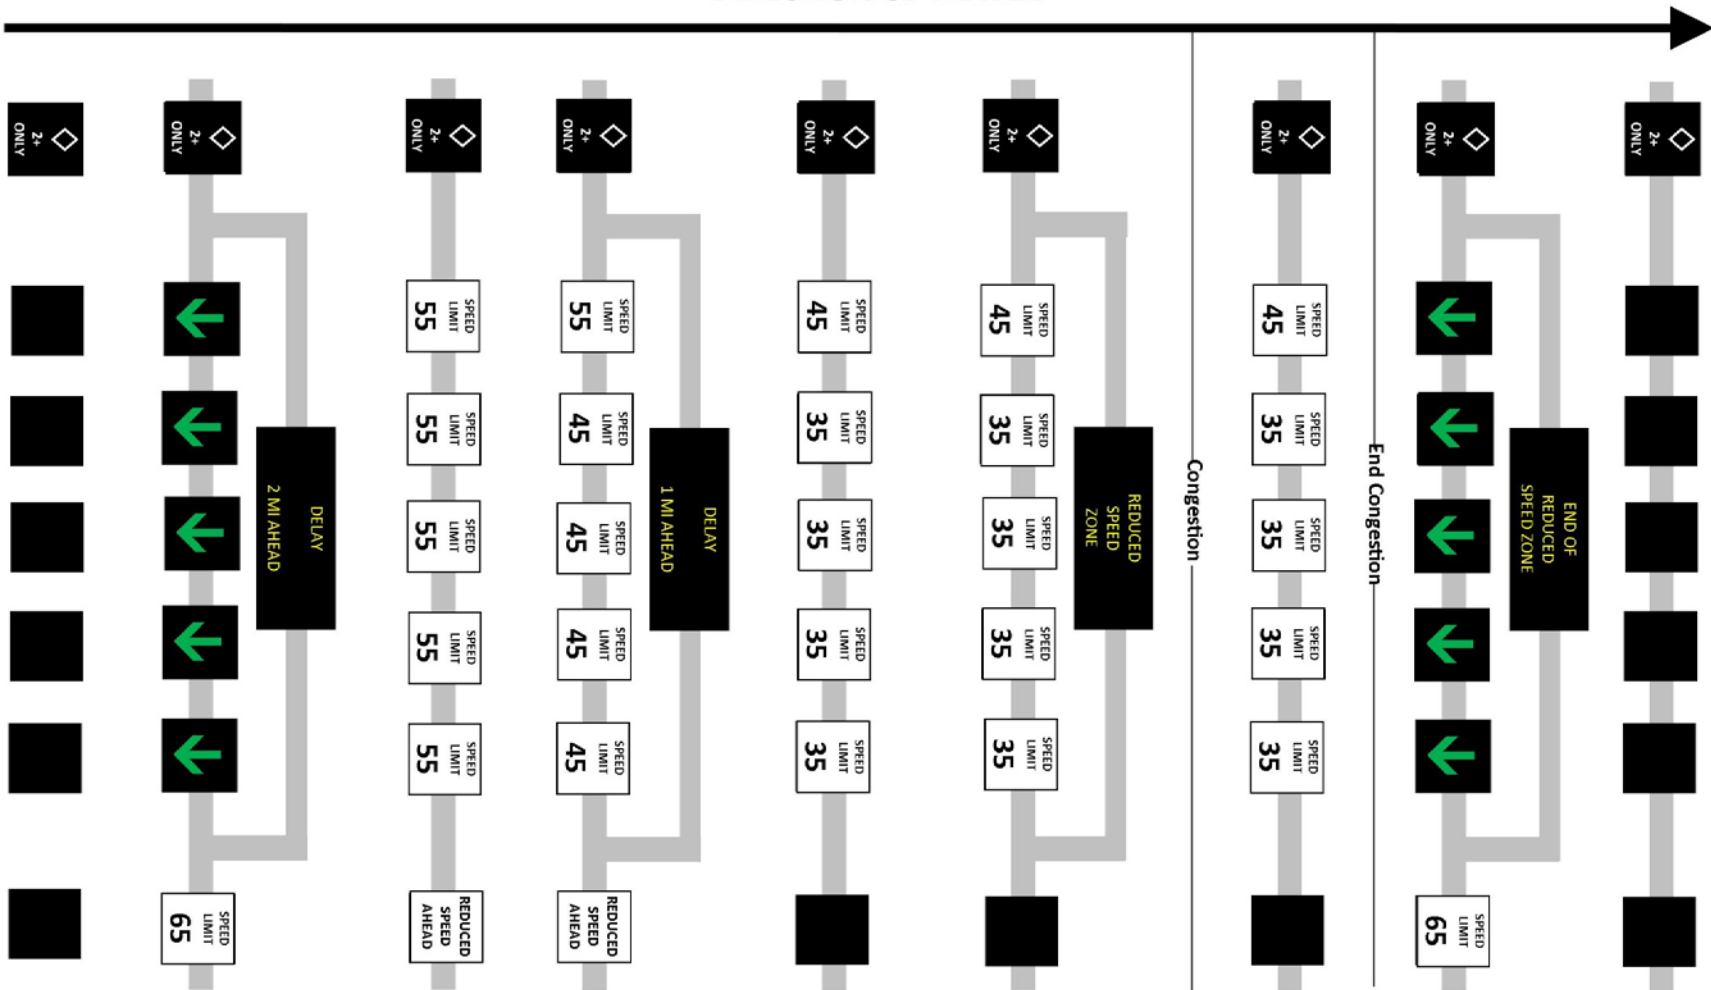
2+ ONLY

2+ ONLY

DELAY 2 MI AHEAD

SPEED LIMIT 65

2+ ONLY

SPEED LIMIT 55

SPEED LIMIT 55

SPEED LIMIT 55

SPEED LIMIT 55

SPEED LIMIT 55

REDUCED SPEED AHEAD

2+ ONLY

SPEED LIMIT 55

SPEED LIMIT 45

SPEED LIMIT 45

SPEED LIMIT 45

SPEED LIMIT 45

DELAY 1 MI AHEAD

REDUCED SPEED AHEAD

2+ ONLY

SPEED LIMIT 45

SPEED LIMIT 35

SPEED LIMIT 35

SPEED LIMIT 35

SPEED LIMIT 35

2+ ONLY

SPEED LIMIT 45

SPEED LIMIT 35

SPEED LIMIT 35

SPEED LIMIT 35

SPEED LIMIT 35

REDUCED SPEED ZONE

Congestion

2+ ONLY

SPEED LIMIT 45

SPEED LIMIT 35

SPEED LIMIT 35

SPEED LIMIT 35

SPEED LIMIT 35

End Congestion

2+ ONLY

END OF REDUCED SPEED ZONE

SPEED LIMIT 65

2+ ONLY